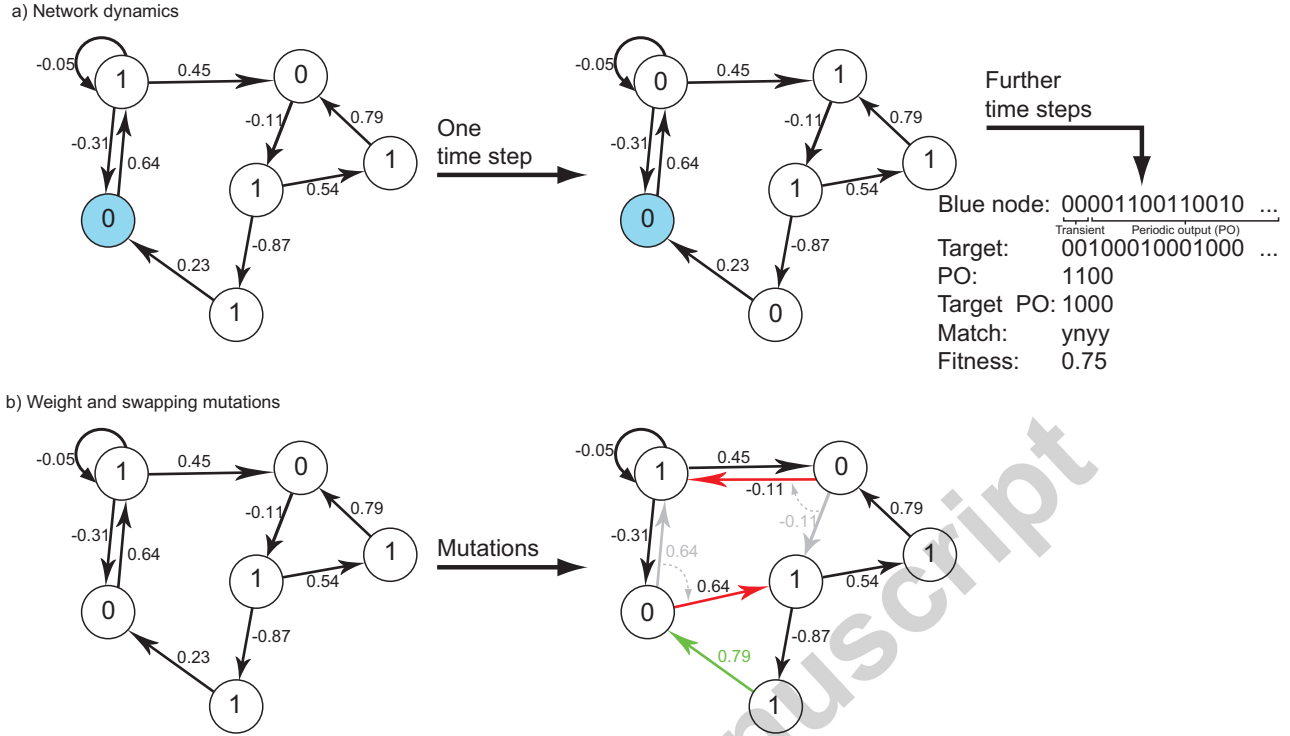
a) Network dynamics

-0.05
1
0.45
0
-0.31
0.64
-0.11
0.79
1
1
0.54
0
-0.87
0.23
1

One time step

-0.05
0
0.45
1
-0.31
0.64
-0.11
0.79
1
1
0.54
0
-0.87
0.23
0

Further time steps

Blue node: 00001100110010 ...
Transient Periodic output (PO)
Target: 00100010001000 ...
PO: 1100
Target PO: 1000
Match: ynyy
Fitness: 0.75

b) Weight and swapping mutations

-0.05
1
0.45
0
-0.31
0.64
-0.11
0.79
1
1
0.54
0
-0.87
0.23
1

Mutations

-0.05
1
0.45
0
-0.11
-0.11
0.79
-0.31
0.64
1
0.64
1
0.54
0
-0.87
0.79
1

uscript